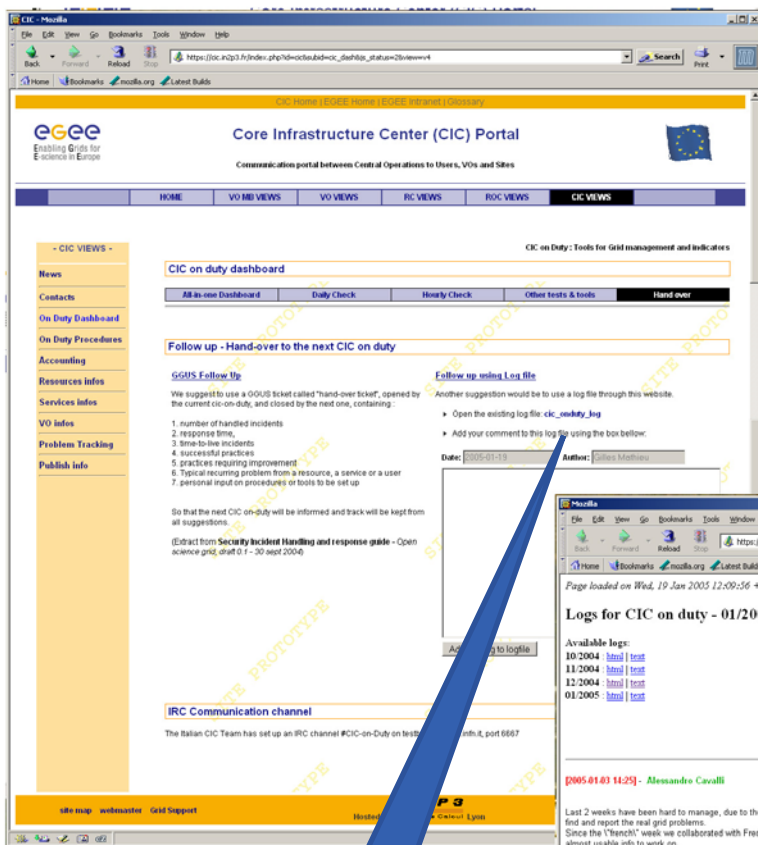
CIC - Mozilla

File Edit View Go Bookmarks Tools Window Help

Back Forward Reload Stop https://cic.in2p3.fr/index.php?id=cic&subid=cic_dash&js_status=2&view=v4 Search Print

Home Bookmarks mozilla.org Latest Builds

CIC Home | EGEE Home | EGEE Intranet | Glossary

egee Enabling Grids for E-science in Europe

Core Infrastructure Center (CIC) Portal

Communication portal between Central Operations to Users, VOs and Sites

| HOME | VO MB VIEWS | VO VIEWS | RC VIEWS | ROC VIEWS | CIC VIEWS |
|---|---|---|---|---|---|

- CIC VIEWS -

News
Contacts
On Duty Dashboard
On Duty Procedures
Accounting
Resources infos
Services infos
VO infos
Problem Tracking
Publish info

CIC on Duty : Tools for Grid management and indicators

CIC on duty dashboard

| All-in-one Dashboard | Daily Check | Hourly Check | Other tests & tools | Hand over |
|---|---|---|---|---|

Follow up - Hand-over to the next CIC on duty

GGUS Follow Up

We suggest to use a GGUS ticket called "hand-over ticket", opened by the current cic-on-duty, and closed by the next one, containing :

1. number of handled incidents
2. response time,
3. time-to-live incidents
4. successful practices
5. practices requiring improvement
6. Typical recurring problem from a resource, a service or a user
7. personal input on procedures or tools to be set up

So that the next CIC on-duty will be informed and track will be kept from all suggestions.

(Extract from Security Incident Handling and response guide - Open science grid, draft 0.1 - 30 sept 2004)

Follow up using Log file

Another suggestion would be to use a log file through this website.

▸ Open the existing log file: cic_onduty_log

▸ Add your comment to this log file using the box bellow:

Date: 2005-01-19 Author: Gilles Mathieu

Ad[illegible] to logfile

IRC Communication channel

The Italian CIC Team has set up an IRC channel #CIC-on-Duty on test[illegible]infn.it, port 6667

site map webmaster Grid Support

Hoste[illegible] P 3 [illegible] Calcul Lyon

Mozilla

File Edit View Go Bookmarks Tools Window

Back Forward Reload Stop https:/

Home Bookmarks mozilla.org Latest Build

Page loaded on Wed, 19 Jan 2005 12:09:56 +

Logs for CIC on duty - 01/20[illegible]

Available logs:
10/2004 : html | text
11/2004 : html | text
12/2004 : html | text
01/2005 : html | text

[2005-01-03 14:25] - Alessandro Cavalli

Last 2 weeks have been hard to manage, due to th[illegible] find and report the real grid problems.
Since the \"french\" week we collaborated with Fre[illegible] almost usable info to work on.